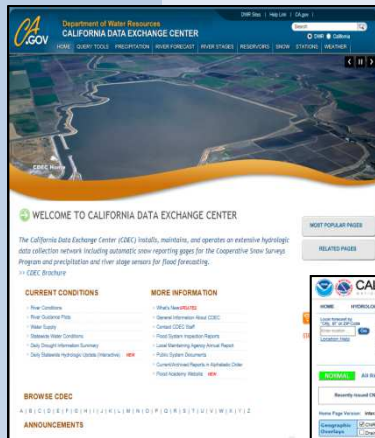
DWR Sites | Help Link | CA.gov |

CA.GOV Department of Water Resources
CALIFORNIA DATA EXCHANGE CENTER

Search
○ DWR ● California

HOME QUERY TOOLS PRECIPITATION RIVER FORECAST RIVER STAGES RESERVOIRS SNOW STATIONS WEATHER

CDEC Home

WELCOME TO CALIFORNIA DATA EXCHANGE CENTER

The California Data Exchange Center (CDEC) installs, maintains, and operates an extensive hydrologic data collection network including automatic snow reporting gages for the Cooperative Snow Surveys Program and precipitation and river stage sensors for flood forecasting.
>> CDEC Brochure

CURRENT CONDITIONS
River Conditions
River Guidance Plots
Water Supply
Statewide Water Conditions
Daily Drought Information Summary
Daily Statewide Hydrologic Update (Interactive) NEW

MORE INFORMATION
What's New
General Information About CDEC
Contact CDEC Staff
Flood System Inspection Reports
Local Maintaining Agency Annual Report
Public System Documents
Current/Archived Reports in Hydrologic Order
Flood Academy Website NEW

BROWSE CDEC
A | B | C | D | E | F | G | H | I | J | K | L | M | N | O | P | Q | R | S | T | U | V | W | X | Y | Z

ANNOUNCEMENTS

MOST POPULAR PAGES

RELATED PAGES

CAL
HOME HYDROLOG
NORMAL
Recently Issued
Home Page Version
Geographic Overlays